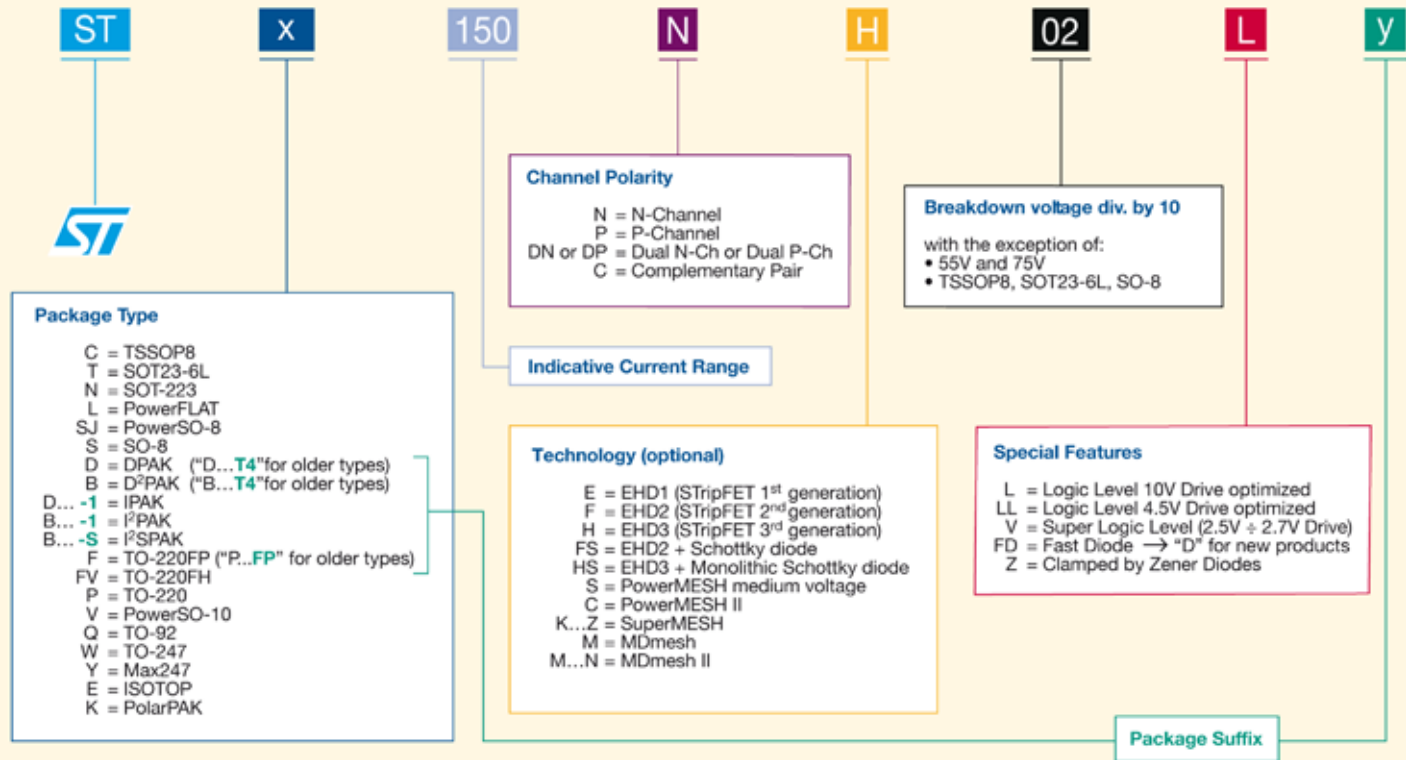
ST x 150 N H 02 L y

ST

Package Type

C = TSSOP8
T = SOT23-6L
N = SOT-223
L = PowerFLAT
SJ = PowerSO-8
S = SO-8
D = DPAK ("D...T4"for older types)
B = D$^2$PAK ("B...T4"for older types)
D... -1 = IPAK
B... -1 = I$^2$PAK
B... -S = I$^2$SPAK
F = TO-220FP ("P...FP" for older types)
FV = TO-220FH
P = TO-220
V = PowerSO-10
Q = TO-92
W = TO-247
Y = Max247
E = ISOTOP
K = PolarPAK

Indicative Current Range

Channel Polarity

N = N-Channel
P = P-Channel
DN or DP = Dual N-Ch or Dual P-Ch
C = Complementary Pair

Technology (optional)

E = EHD1 (STripFET 1$^{st}$ generation)
F = EHD2 (STripFET 2$^{nd}$ generation)
H = EHD3 (STripFET 3$^{rd}$ generation)
FS = EHD2 + Schottky diode
HS = EHD3 + Monolithic Schottky diode
S = PowerMESH medium voltage
C = PowerMESH II
K...Z = SuperMESH
M = MDmesh
M...N = MDmesh II

Breakdown voltage div. by 10

with the exception of:
• 55V and 75V
• TSSOP8, SOT23-6L, SO-8

Special Features

L = Logic Level 10V Drive optimized
LL = Logic Level 4.5V Drive optimized
V = Super Logic Level (2.5V ÷ 2.7V Drive)
FD = Fast Diode ⟶ "D" for new products
Z = Clamped by Zener Diodes

Package Suffix